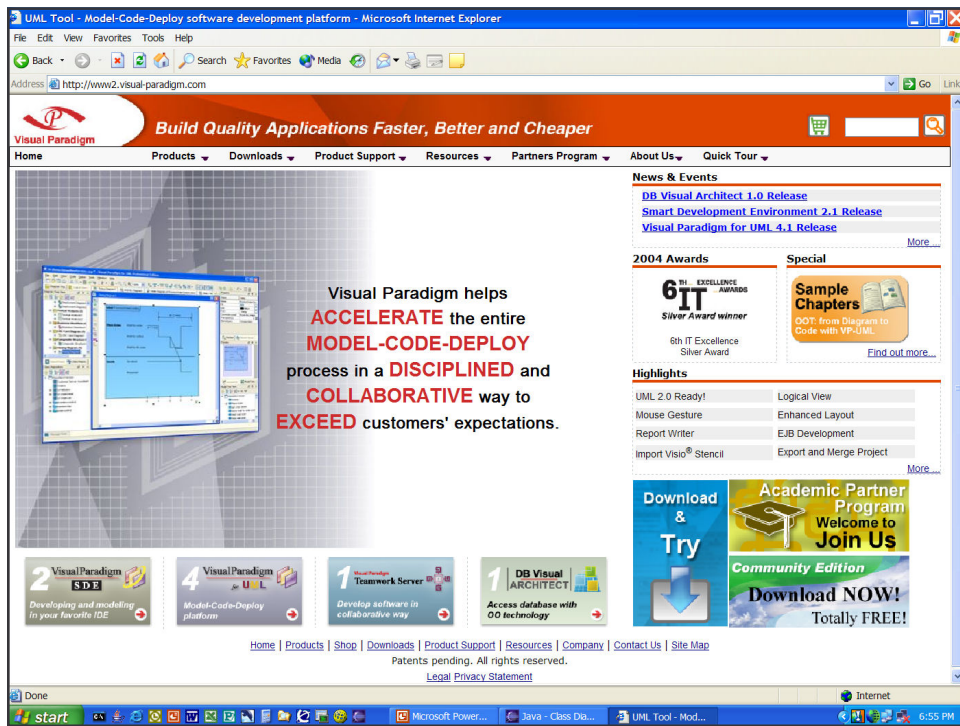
UML Tool - Model-Code-Deploy software development platform - Microsoft Internet Explorer

File Edit View Favorites Tools Help

Back Search Favorites Media

Address http://www2.visual-paradigm.com Go Links

Visual Paradigm

Build Quality Applications Faster, Better and Cheaper

Home Products Downloads Product Support Resources Partners Program About Us Quick Tour

Visual Paradigm helps ACCELERATE the entire MODEL-CODE-DEPLOY process in a DISCIPLINED and COLLABORATIVE way to EXCEED customers' expectations.

News & Events

DB Visual Architect 1.0 Release

Smart Development Environment 2.1 Release

Visual Paradigm for UML 4.1 Release

More ...

2004 Awards

6TH IT EXCELLENCE AWARDS

Silver Award winner

6th IT Excellence Silver Award

Special

Sample Chapters

OOT: from Diagram to Code with VP-UML

Find out more...

Highlights

| | |
|---|---|
| UML 2.0 Ready! | Logical View |
| Mouse Gesture | Enhanced Layout |
| Report Writer | EJB Development |
| Import Visio® Stencil | Export and Merge Project |

More ...

Download & Try

Academic Partner Program

Welcome to Join Us

Community Edition

Download NOW!

Totally FREE!

2 Visual Paradigm S.D.E

Developing and modeling in your favorite IDE

4 Visual Paradigm for UML

Model-Code-Deploy platform

1 Visual Paradigm Teamwork Server

Develop software in collaborative way

1 DB Visual ARCHITECT

Access database with OO technology

Home | Products | Shop | Downloads | Product Support | Resources | Company | Contact Us | Site Map

Patents pending. All rights reserved.

Legal Privacy Statement

Done

Internet

start

Microsoft Power...

Java - Class Dia...

UML Tool - Mod...

6:55 PM